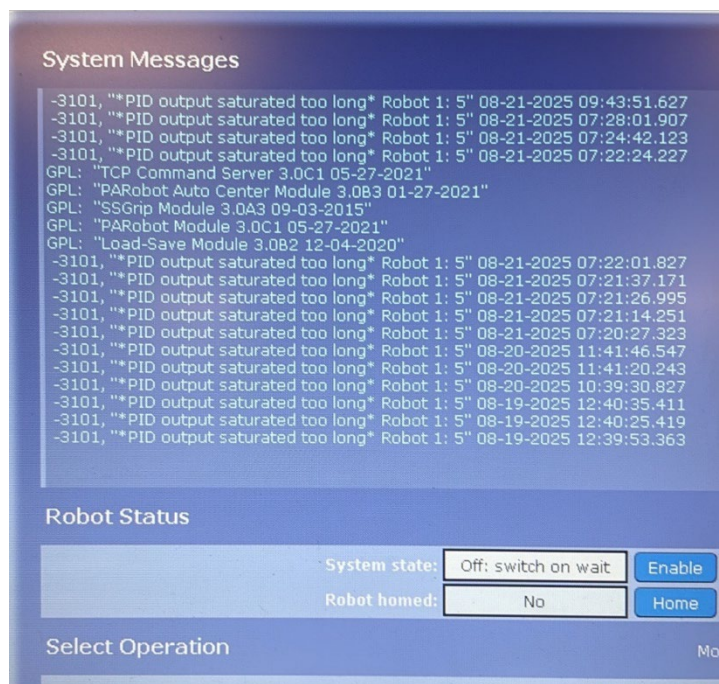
System Messages

-3101, "*PID output saturated too long* Robot 1: 5" 08-21-2025 09:43:51.627
-3101, "*PID output saturated too long* Robot 1: 5" 08-21-2025 07:28:01.907
-3101, "*PID output saturated too long* Robot 1: 5" 08-21-2025 07:24:42.123
-3101, "*PID output saturated too long* Robot 1: 5" 08-21-2025 07:22:24.227
GPL: "TCP Command Server 3.0C1 05-27-2021"
GPL: "PARobot Auto Center Module 3.0B3 01-27-2021"
GPL: "SSGrip Module 3.0A3 09-03-2015"
GPL: "PARobot Module 3.0C1 05-27-2021"
GPL: "Load-Save Module 3.0B2 12-04-2020"
-3101, "*PID output saturated too long* Robot 1: 5" 08-21-2025 07:22:01.827
-3101, "*PID output saturated too long* Robot 1: 5" 08-21-2025 07:21:37.171
-3101, "*PID output saturated too long* Robot 1: 5" 08-21-2025 07:21:26.995
-3101, "*PID output saturated too long* Robot 1: 5" 08-21-2025 07:21:14.251
-3101, "*PID output saturated too long* Robot 1: 5" 08-21-2025 07:20:27.323
-3101, "*PID output saturated too long* Robot 1: 5" 08-20-2025 11:41:46.547
-3101, "*PID output saturated too long* Robot 1: 5" 08-20-2025 11:41:20.243
-3101, "*PID output saturated too long* Robot 1: 5" 08-20-2025 10:39:30.827
-3101, "*PID output saturated too long* Robot 1: 5" 08-19-2025 12:40:35.411
-3101, "*PID output saturated too long* Robot 1: 5" 08-19-2025 12:40:25.419
-3101, "*PID output saturated too long* Robot 1: 5" 08-19-2025 12:39:53.363

Robot Status

System state: Off: switch on wait Enable
Robot homed: No Home

Select Operation

Mo